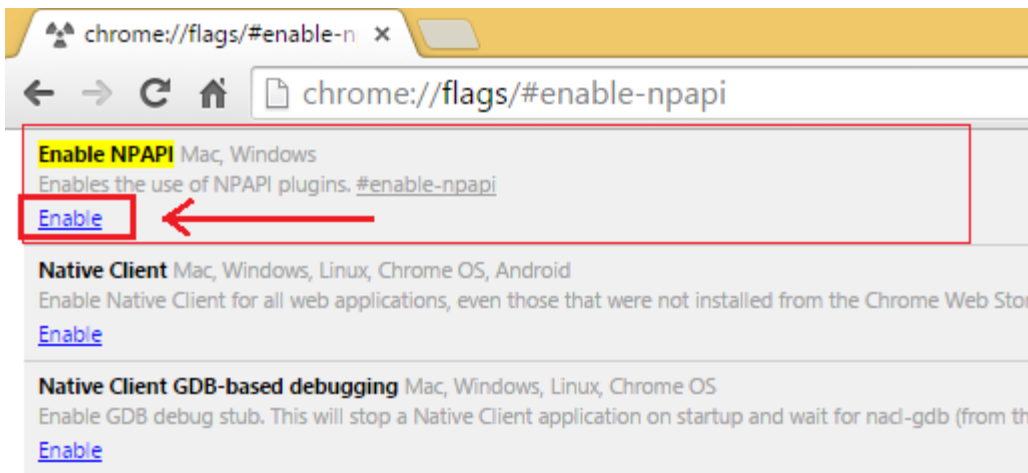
chrome://flags/#enable-n ×

chrome://flags/#enable-npapi

Enable NPAPI Mac, Windows
Enables the use of NPAPI plugins. #enable-npapi
Enable

Native Client Mac, Windows, Linux, Chrome OS, Android
Enable Native Client for all web applications, even those that were not installed from the Chrome Web Sto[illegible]
Enable

Native Client GDB-based debugging Mac, Windows, Linux, Chrome OS
Enable GDB debug stub. This will stop a Native Client application on startup and wait for nacl-gdb (from th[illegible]
Enable